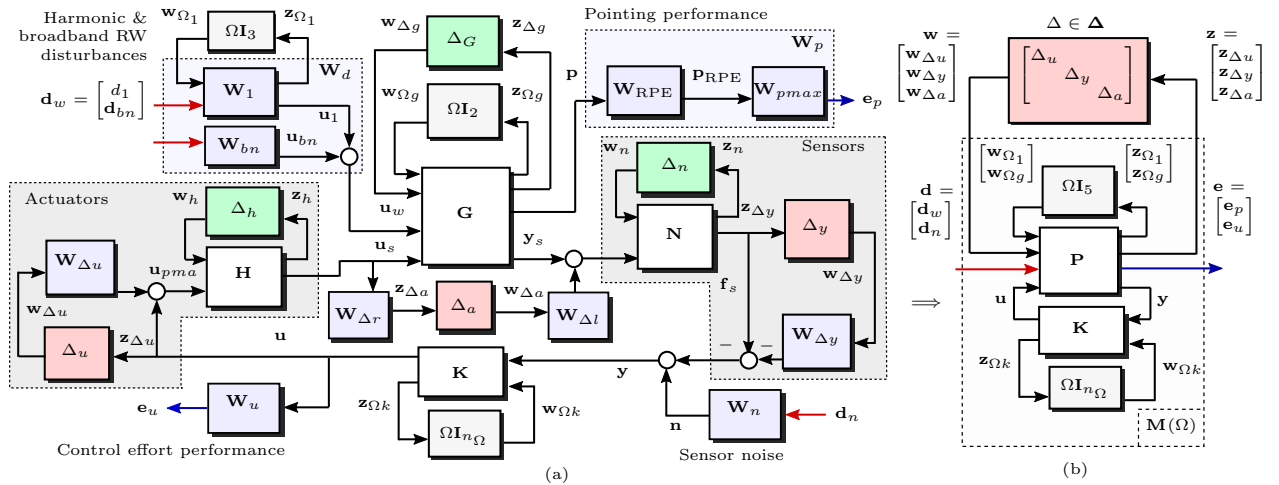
Harmonic & broadband RW disturbances

$\mathbf{w}_{\Omega_1}$ $\Omega\mathbf{I}_3$ $\mathbf{z}_{\Omega_1}$

$\mathbf{W}_d$

$\mathbf{d}_w = \begin{bmatrix} d_1 \\ \mathbf{d}_{bn} \end{bmatrix}$

$\mathbf{W}_1$ $\mathbf{u}_1$

$\mathbf{W}_{bn}$ $\mathbf{u}_{bn}$

$\mathbf{w}_{\Delta g}$ $\Delta_G$ $\mathbf{z}_{\Delta g}$

$\mathbf{w}_{\Omega g}$ $\Omega\mathbf{I}_2$ $\mathbf{z}_{\Omega g}$

Pointing performance

$\mathbf{W}_p$

$\mathbf{p}$ $\mathbf{W}_{\text{RPE}}$ $\mathbf{p}_{\text{RPE}}$ $\mathbf{W}_{pmax}$ $\mathbf{e}_p$

Sensors

$\mathbf{w}_n$ $\Delta_n$ $\mathbf{z}_n$

$\mathbf{N}$ $\mathbf{z}_{\Delta y}$ $\Delta_y$ $\mathbf{w}_{\Delta y}$

$\mathbf{f}_s$

$\mathbf{W}_{\Delta y}$

$-$ $-$

Actuators

$\mathbf{w}_h$ $\Delta_h$ $\mathbf{z}_h$

$\mathbf{W}_{\Delta u}$ $\mathbf{u}_{pma}$ $\mathbf{H}$

$\mathbf{w}_{\Delta u}$

$\Delta_u$ $\mathbf{z}_{\Delta u}$

$\mathbf{u}_w$ $\mathbf{G}$ $\mathbf{y}_s$

$\mathbf{u}_s$

$\mathbf{W}_{\Delta r}$ $\mathbf{z}_{\Delta a}$ $\Delta_a$ $\mathbf{w}_{\Delta a}$ $\mathbf{W}_{\Delta l}$

$\mathbf{u}$

$\mathbf{K}$ $\mathbf{y}$

$\mathbf{z}_{\Omega k}$ $\Omega\mathbf{I}_{n_\Omega}$ $\mathbf{w}_{\Omega k}$

$\mathbf{e}_u$ $\mathbf{W}_u$

$\mathbf{n}$ $\mathbf{W}_n$ $\mathbf{d}_n$

Control effort performance

Sensor noise

(a)

$\mathbf{w} = \begin{bmatrix} \mathbf{w}_{\Delta u} \\ \mathbf{w}_{\Delta y} \\ \mathbf{w}_{\Delta a} \end{bmatrix}$

$\Delta \in \mathbf{\Delta}$

$\begin{bmatrix} \Delta_u & & \\ & \Delta_y & \\ & & \Delta_a \end{bmatrix}$

$\mathbf{z} = \begin{bmatrix} \mathbf{z}_{\Delta u} \\ \mathbf{z}_{\Delta y} \\ \mathbf{z}_{\Delta a} \end{bmatrix}$

$\begin{bmatrix} \mathbf{w}_{\Omega_1} \\ \mathbf{w}_{\Omega g} \end{bmatrix}$ $\Omega\mathbf{I}_5$ $\begin{bmatrix} \mathbf{z}_{\Omega_1} \\ \mathbf{z}_{\Omega g} \end{bmatrix}$

$\mathbf{d} = \begin{bmatrix} \mathbf{d}_w \\ \mathbf{d}_n \end{bmatrix}$

$\mathbf{e} = \begin{bmatrix} \mathbf{e}_p \\ \mathbf{e}_u \end{bmatrix}$

$\Longrightarrow$

$\mathbf{P}$

$\mathbf{u}$ $\mathbf{y}$

$\mathbf{K}$

$\mathbf{z}_{\Omega k}$ $\Omega\mathbf{I}_{n_\Omega}$ $\mathbf{w}_{\Omega k}$

$\mathbf{M}(\Omega)$

(b)